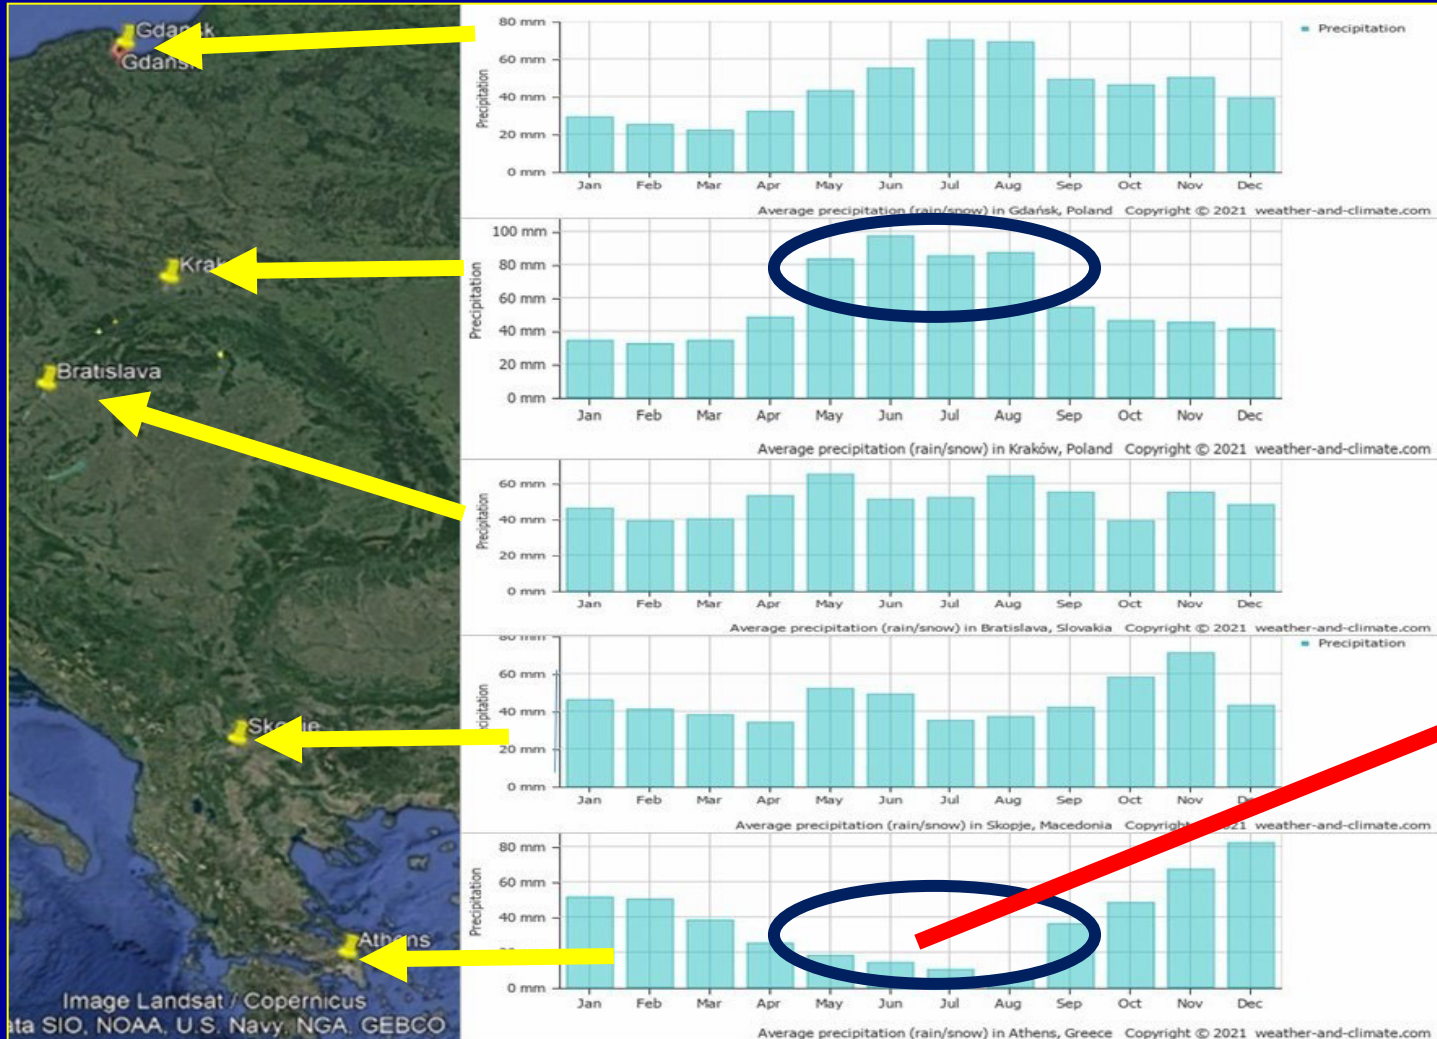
Gda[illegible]k
Gdans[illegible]
Kra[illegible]
Bratislava
Sk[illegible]e
Athens
Image Landsat / Copernicus
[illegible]ata SIO, NOAA, U.S. Navy, NGA, GEBCO

80 mm
60 mm
40 mm
20 mm
0 mm
Precipitation
Jan Feb Mar Apr May Jun Jul Aug Sep Oct Nov Dec
Precipitation
Average precipitation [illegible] in Gdańsk, Poland Copyright © 2021 weather-and-climate.com

100 mm
80 mm
60 mm
40 mm
20 mm
0 mm
Precipitation
Jan Feb Mar Apr May Jun Jul Aug Sep Oct Nov Dec
Average precipitation (rain/snow) in Kraków, Poland Copyright © 2021 weather-and-climate.com

60 mm
40 mm
20 mm
0 mm
Precipitation
Jan Feb Mar Apr May Jun Jul Aug Sep Oct Nov Dec
Average precipitation (rain/snow) in Bratislava, Slovakia Copyright © 2021 weather-and-climate.com

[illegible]
60 mm
40 mm
20 mm
0 mm
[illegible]cipitation
Precipitation
Jan Feb Mar Apr May Jun Jul Aug Sep Oct Nov D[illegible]
Average precipitation (rain/snow) in Skopje, Macedonia Copyrigh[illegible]21 weather-and-climate.com

80 mm
60 mm
40 mm
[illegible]
0 mm
Precipitation
Jan Feb Mar Apr May Jun Jul Aug Sep Oct Nov Dec
Average precipitation (rain/snow) in Athens, Greece Copyright © 2021 weather-and-climate.com